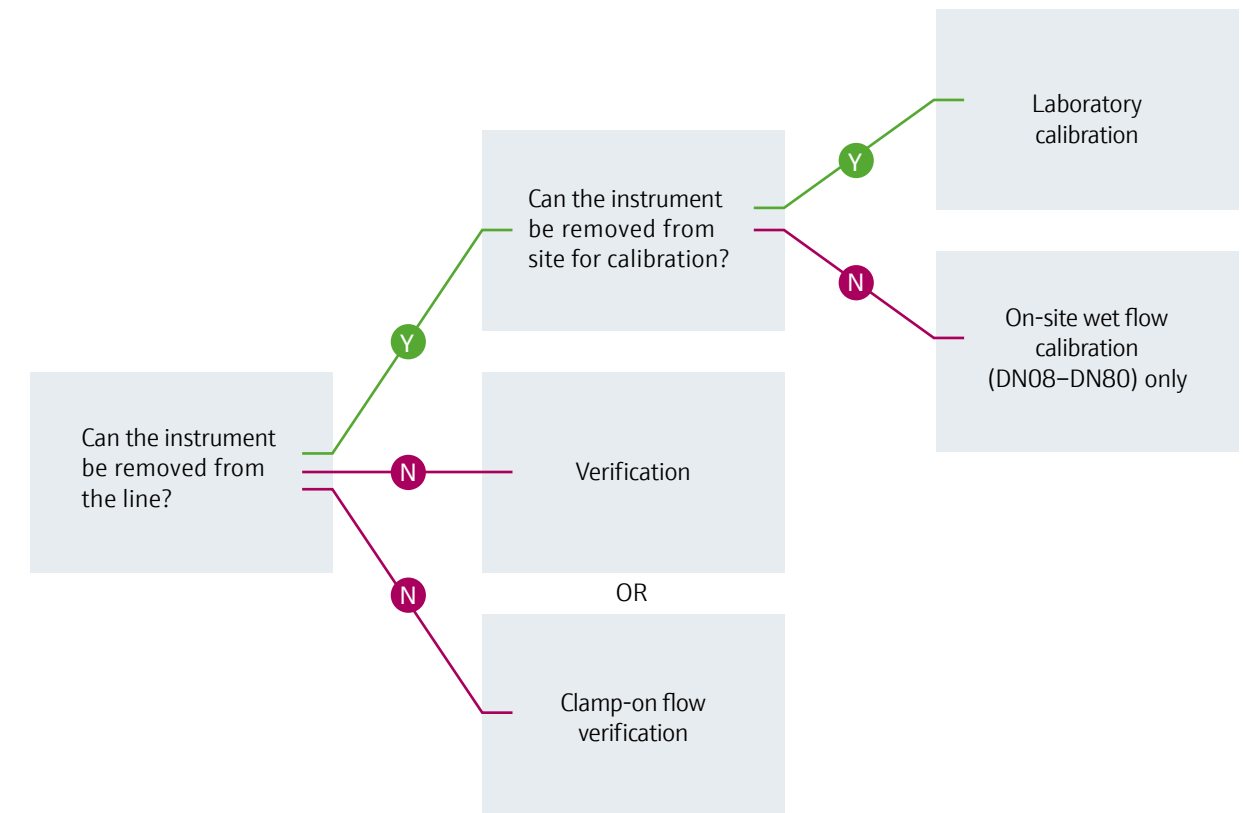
Can the instrument be removed from the line?

Y

Can the instrument be removed from site for calibration?

Y

Laboratory calibration

N

On-site wet flow calibration (DN08–DN80) only

N

Verification

OR

N

Clamp-on flow verification